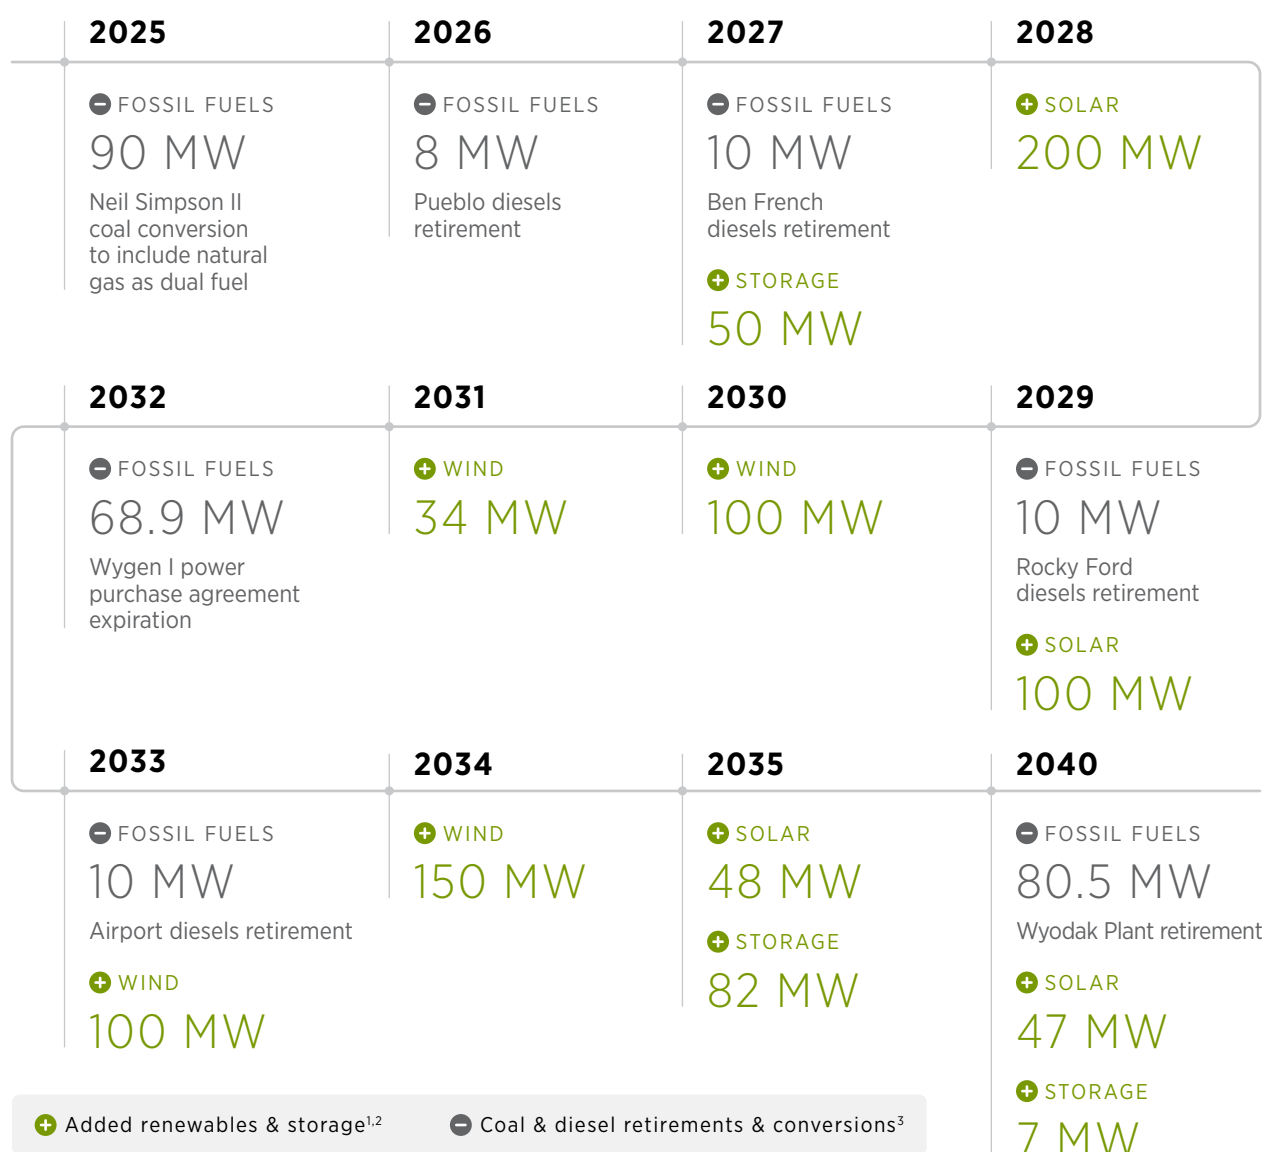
2025

FOSSIL FUELS

90 MW

Neil Simpson II coal conversion to include natural gas as dual fuel

2026

FOSSIL FUELS

8 MW

Pueblo diesels retirement

2027

FOSSIL FUELS

10 MW

Ben French diesels retirement

STORAGE

50 MW

2028

SOLAR

200 MW

2032

FOSSIL FUELS

68.9 MW

Wygen I power purchase agreement expiration

2031

WIND

34 MW

2030

WIND

100 MW

2029

FOSSIL FUELS

10 MW

Rocky Ford diesels retirement

SOLAR

100 MW

2033

FOSSIL FUELS

10 MW

Airport diesels retirement

WIND

100 MW

2034

WIND

150 MW

2035

SOLAR

48 MW

STORAGE

82 MW

2040

FOSSIL FUELS

80.5 MW

Wyodak Plant retirement

SOLAR

47 MW

STORAGE

7 MW

Added renewables & storage$^{1,2}$

Coal & diesel retirements & conversions$^{3}$